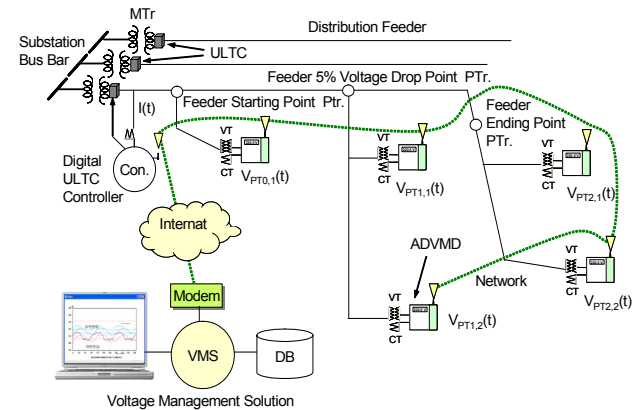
MTr

Distribution Feeder

Substation Bus Bar

ULTC

Feeder 5% Voltage Drop Point PTr.

I(t)

Feeder Starting Point Ptr.

Feeder Ending Point PTr.

Digital ULTC Controller

Con.

VT

CT

$V_{PT0,1}(t)$

VT

CT

$V_{PT1,1}(t)$

VT

CT

$V_{PT2,1}(t)$

Internat

ADVMD

VT

CT

$V_{PT2,2}(t)$

Network

Modem

VT

CT

$V_{PT1,2}(t)$

VMS

DB

Voltage Management Solution